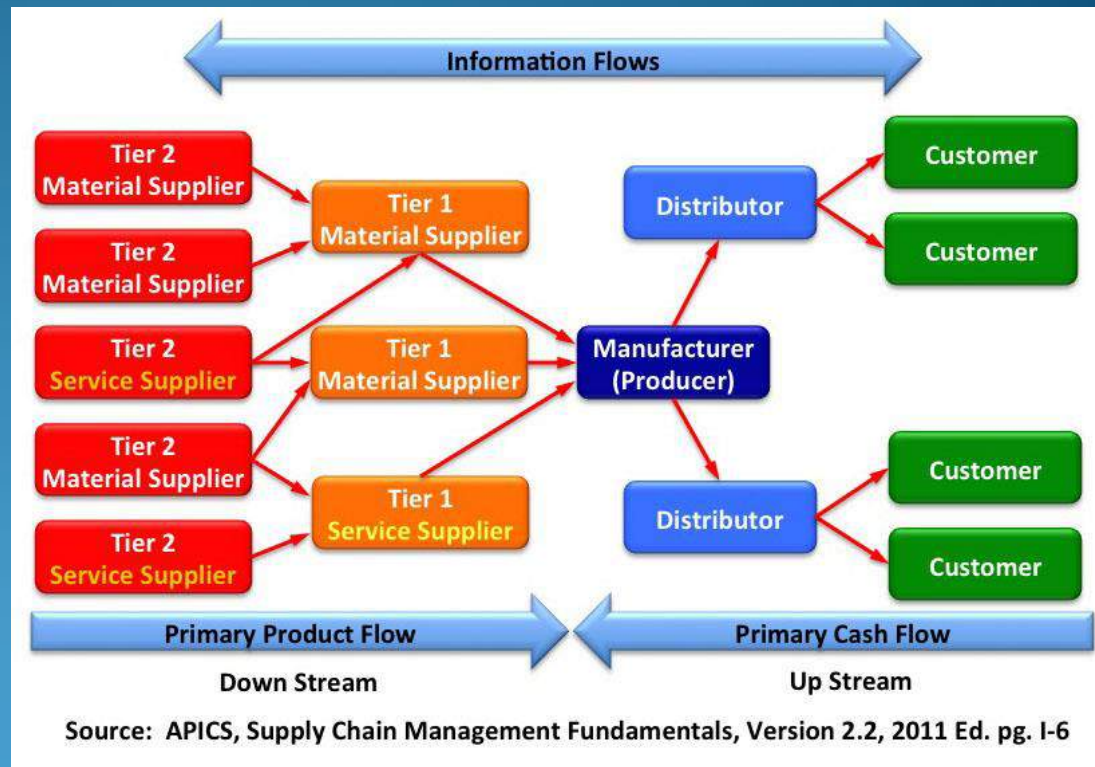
Information Flows

Tier 2 Material Supplier

Tier 2 Material Supplier

Tier 2 Service Supplier

Tier 2 Material Supplier

Tier 2 Service Supplier

Tier 1 Material Supplier

Tier 1 Material Supplier

Tier 1 Service Supplier

Manufacturer (Producer)

Distributor

Distributor

Customer

Customer

Customer

Customer

Primary Product Flow

Primary Cash Flow

Down Stream

Up Stream

Source: APICS, Supply Chain Management Fundamentals, Version 2.2, 2011 Ed. pg. I-6